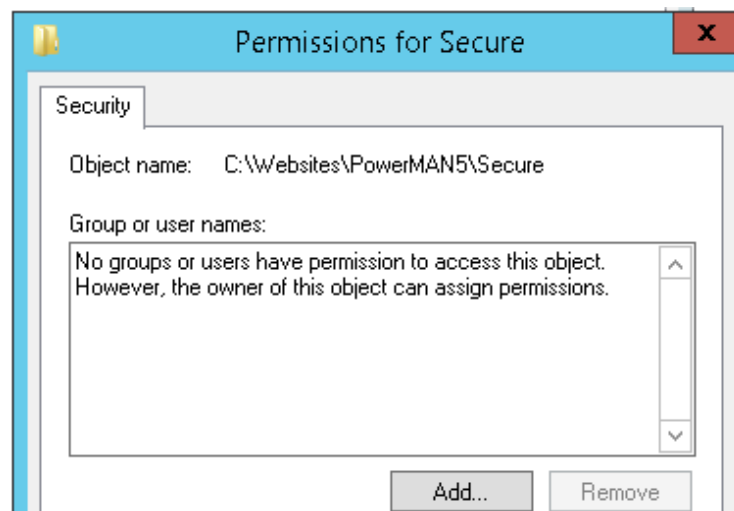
Permissions for Secure

x

Security

Object name: C:\Websites\PowerMAN5\Secure

Group or user names:

No groups or users have permission to access this object. However, the owner of this object can assign permissions.

Add...

Remove